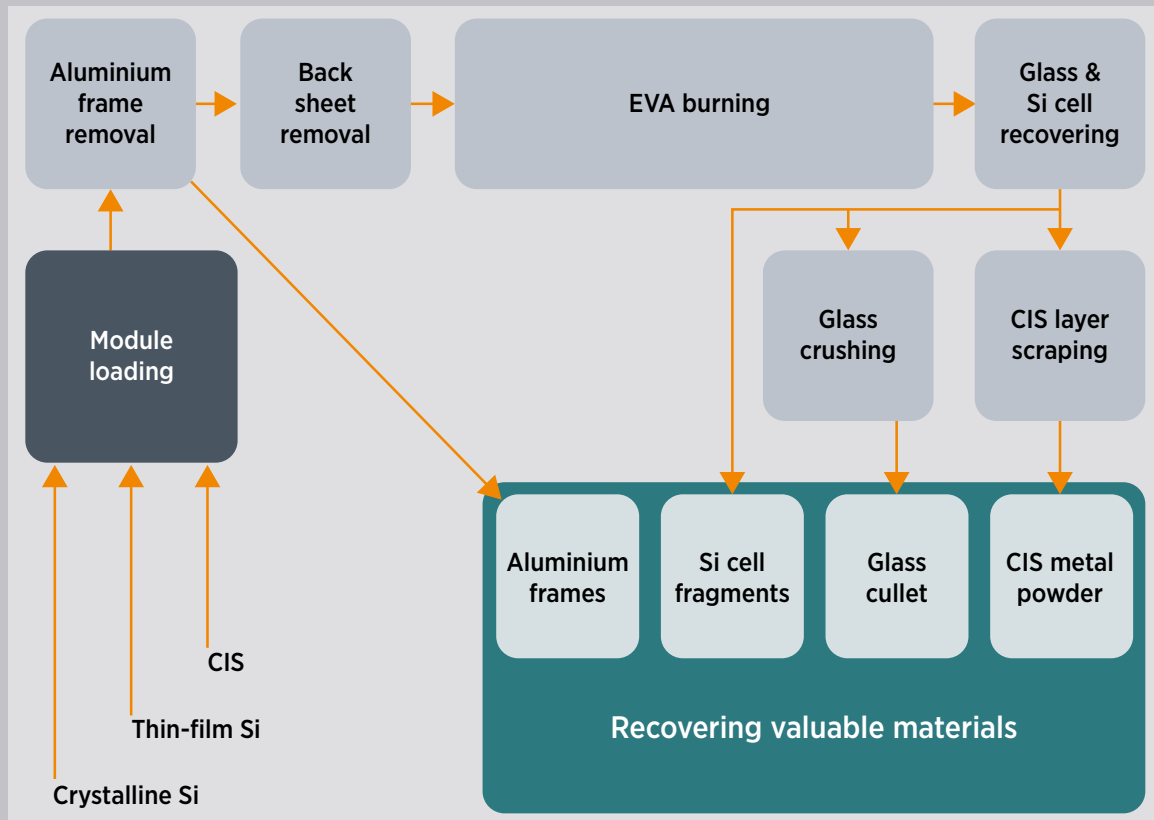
Aluminium frame removal

Back sheet removal

EVA burning

Glass & Si cell recovering

Module loading

Glass crushing

CIS layer scraping

Aluminium frames

Si cell fragments

Glass cullet

CIS metal powder

Recovering valuable materials

CIS

Thin-film Si

Crystalline Si